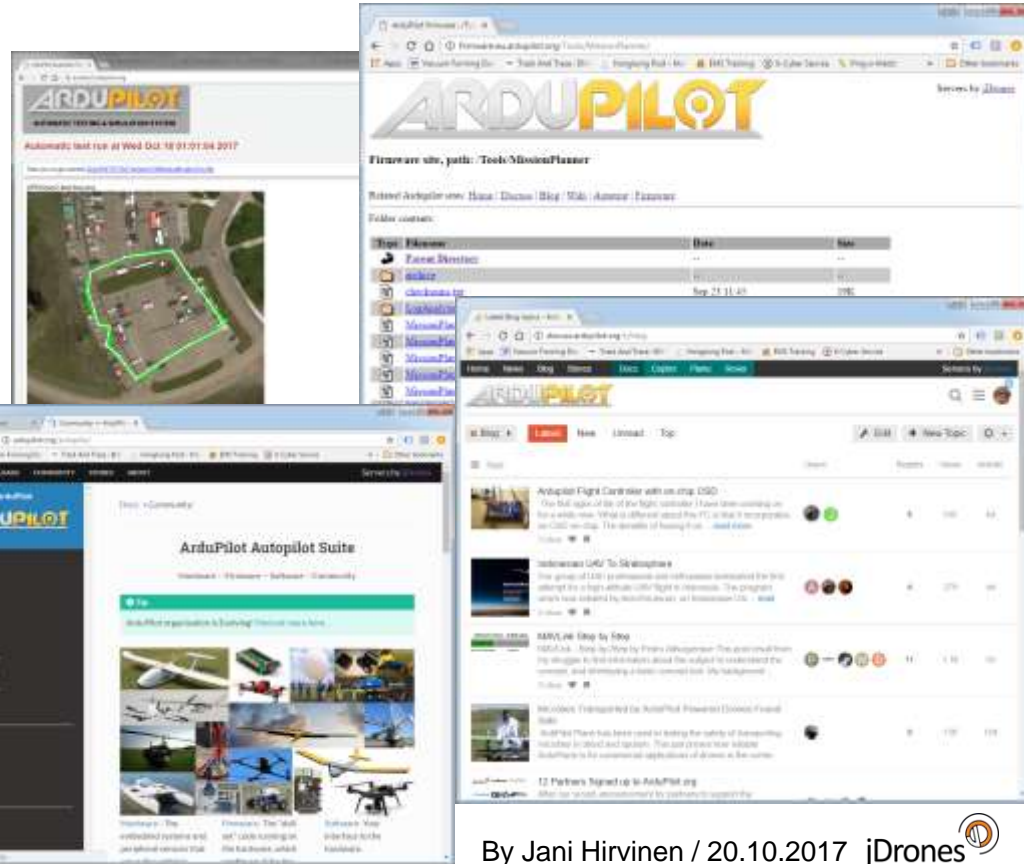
ARDUPILOT

AUTOMATIC TESTING & SIMULATION SYSTEM

Automatic test run at Wed Oct 18 01:01:04 2017

ARDUPILOT

Served by jDrones

Firmware site, path: /Tools/MissionPlanner

Related Ardupilot sites: Home | Discuss | Blog | Wiki | Autotest | Firmware

Folder contents:

| Type | Filename | Date | Size |
|---|---|---|---|
| | Parent Directory | -- | -- |
| | archive | -- | -- |
| | checksums.txt | Sep 25 11:45 | 1981 |
| | LogAnalyzer | | |
| | MissionPlanner | | |
| | MissionPlanner | | |
| | MissionPlanner | | |
| | MissionPlanner | | |
| | MissionPlanner | | |

Home News Blog Stores Docs Copter Plane Rover

ARDUPILOT

Blog Latest New Unread Top

Edit New Topic

Ardupilot Flight Controller with on-chip OSD

Indonesian UAV To Stratosphere

MAVLink Step by Step

Microbes Transported by ArduPilot Powered Drones Found Safe

12 Partners Signed up to ArduPilot.org

Docs » Community

ArduPilot Autopilot Suite

Hardware · Firmware · Software · Community

Tip

ArduPilot organization is Evolving! Find out more here.

Hardware · Firmware · Software

By Jani Hirvinen / 20.10.2017 jDrones